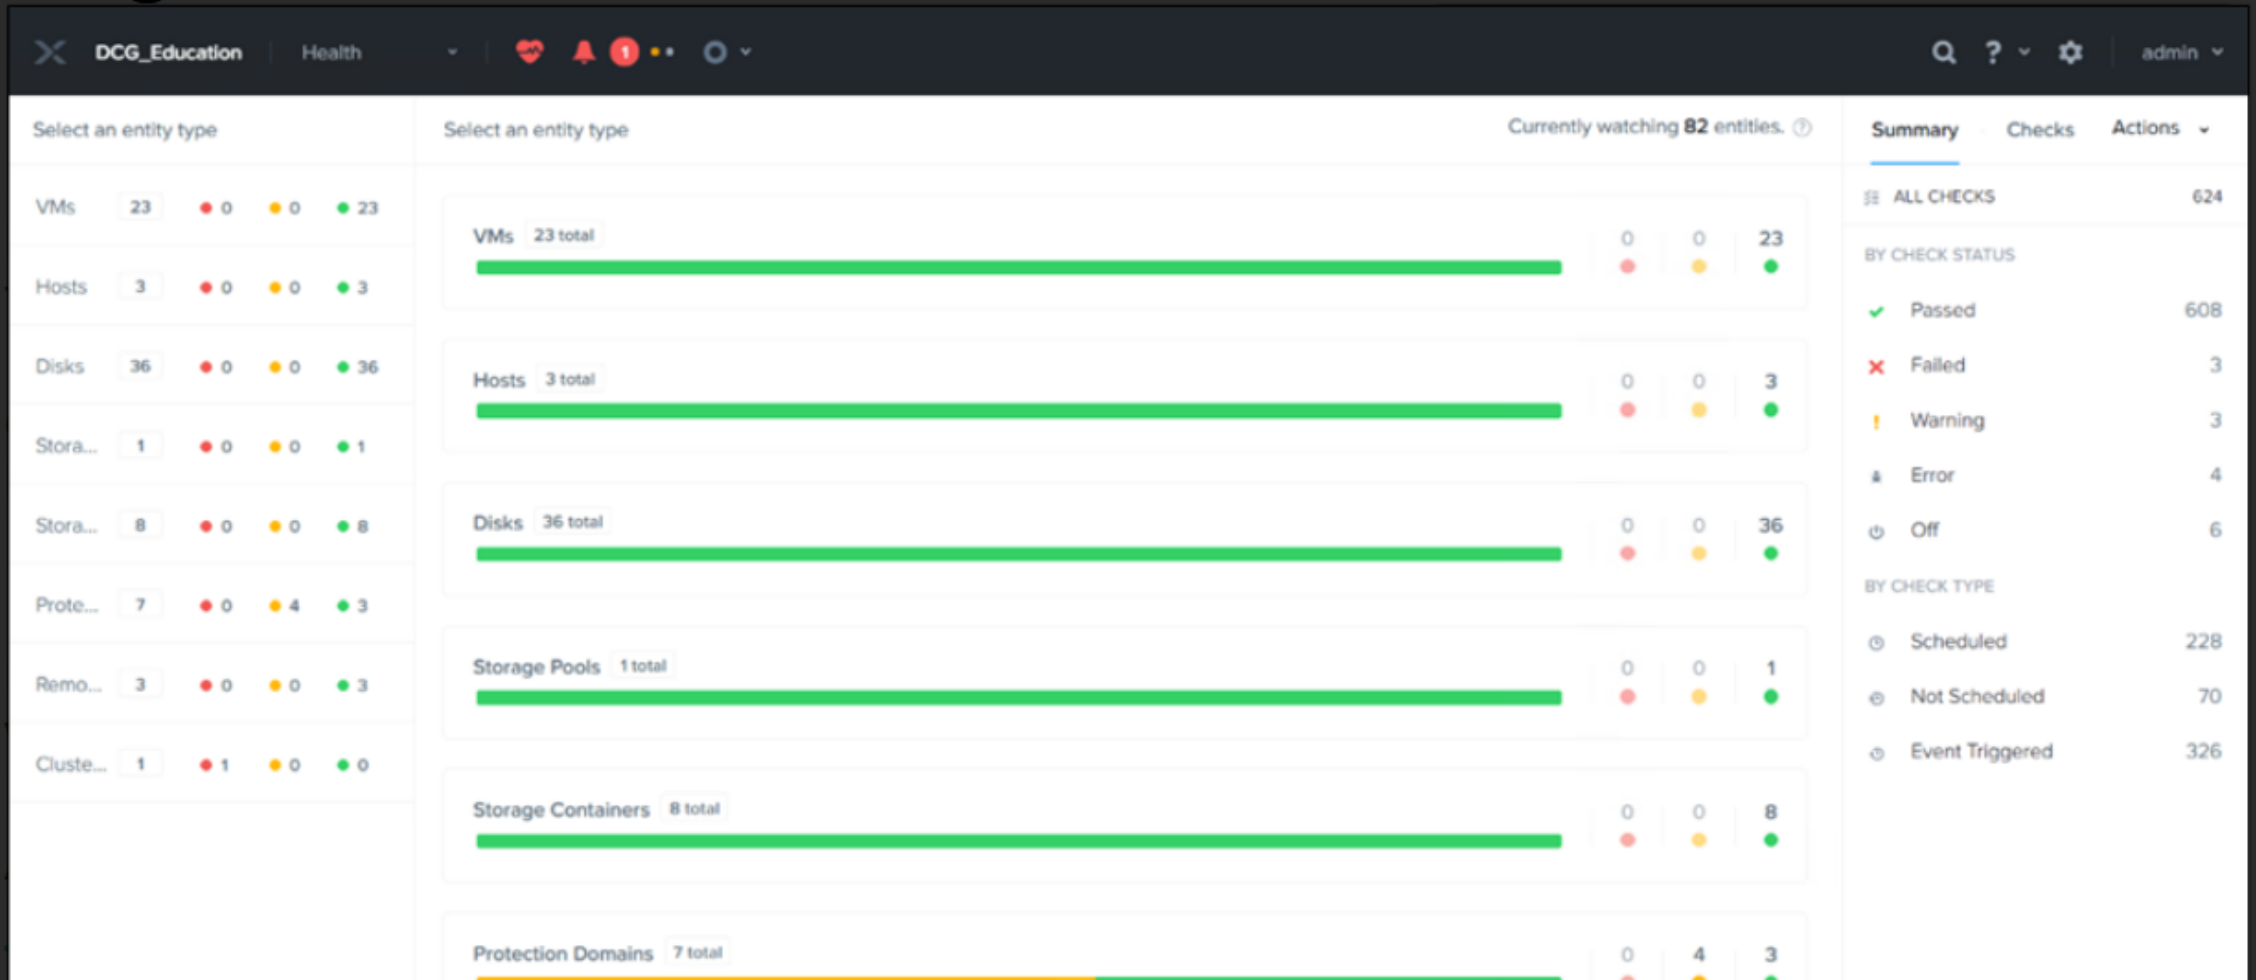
DCG_Education | Health 1 admin

Select an entity type

| VMs | 23 | 0 | 0 | 23 |
|---|---|---|---|---|
| Hosts | 3 | 0 | 0 | 3 |
| Disks | 36 | 0 | 0 | 36 |
| Stora... | 1 | 0 | 0 | 1 |
| Stora... | 8 | 0 | 0 | 8 |
| Prote... | 7 | 0 | 4 | 3 |
| Remo... | 3 | 0 | 0 | 3 |
| Cluste... | 1 | 1 | 0 | 0 |

Select an entity type

Currently watching 82 entities.

VMs 23 total 0 0 23

Hosts 3 total 0 0 3

Disks 36 total 0 0 36

Storage Pools 1 total 0 0 1

Storage Containers 8 total 0 0 8

Protection Domains 7 total 0 4 3

Summary Checks Actions

ALL CHECKS 624

BY CHECK STATUS

Passed 608

Failed 3

Warning 3

Error 4

Off 6

BY CHECK TYPE

Scheduled 228

Not Scheduled 70

Event Triggered 326